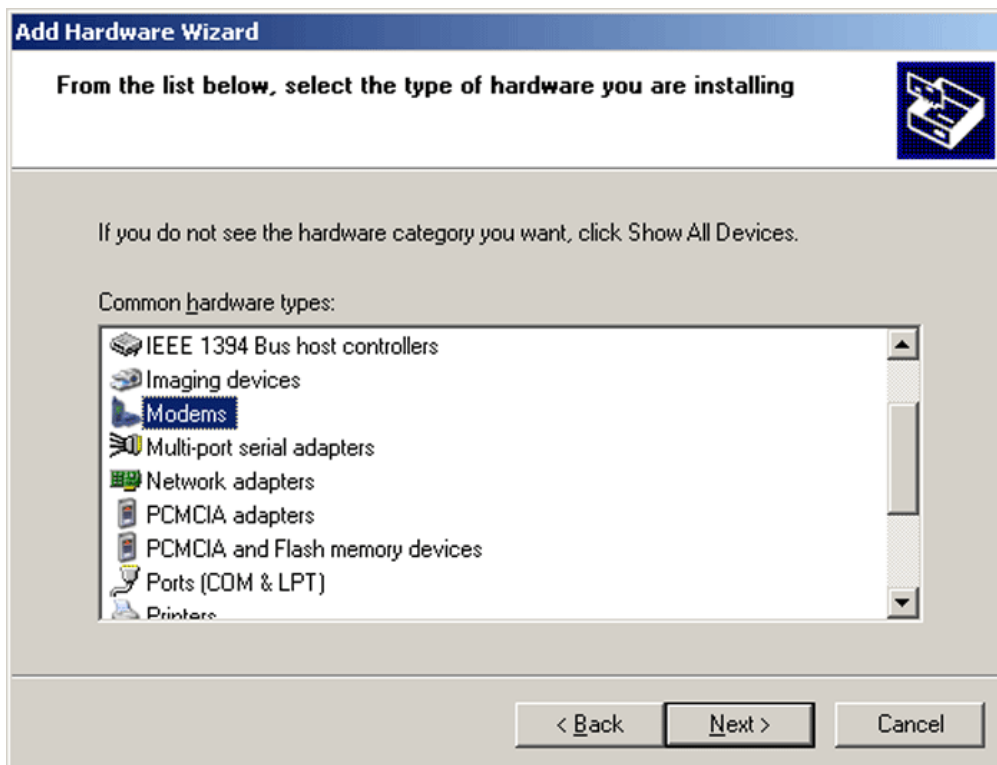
Add Hardware Wizard

From the list below, select the type of hardware you are installing

If you do not see the hardware category you want, click Show All Devices.

Common hardware types:

IEEE 1394 Bus host controllers
Imaging devices
Modems
Multi-port serial adapters
Network adapters
PCMCIA adapters
PCMCIA and Flash memory devices
Ports (COM & LPT)
Printers

< Back
Next >
Cancel